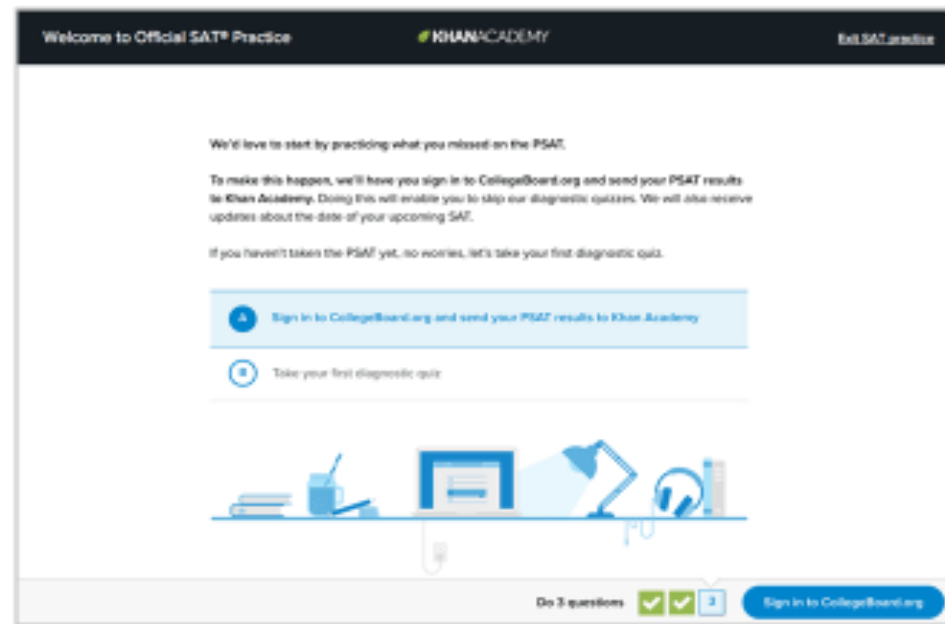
Welcome to Official SAT® Practice

KHANACADEMY

Exit SAT practice

We'd love to start by practicing what you missed on the PSAT.

To make this happen, we'll have you sign in to CollegeBoard.org and send your PSAT results to Khan Academy. Doing this will enable you to skip our diagnostic quizzes. We will also receive updates about the date of your upcoming SAT.

If you haven't taken the PSAT yet, no worries, let's take your first diagnostic quiz.

A Sign in to CollegeBoard.org and send your PSAT results to Khan Academy

B Take your first diagnostic quiz

Do 3 questions

3

Sign in to CollegeBoard.org